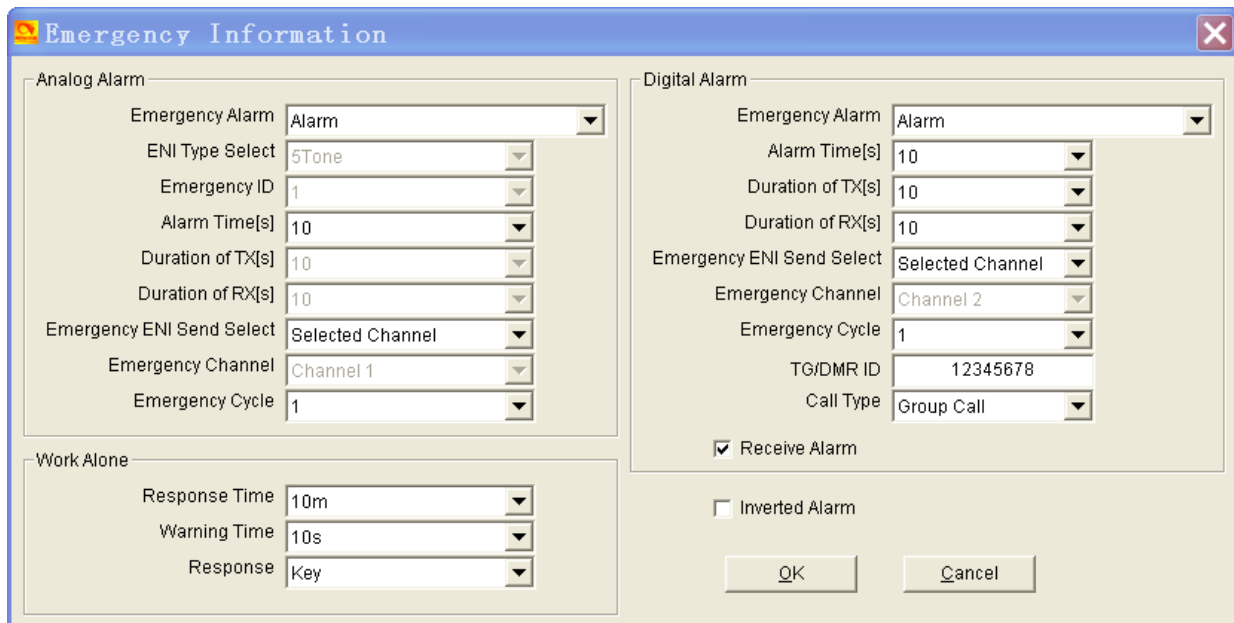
Emergency Information

Analog Alarm

Emergency Alarm Alarm
ENI Type Select 5Tone
Emergency ID 1
Alarm Time[s] 10
Duration of TX[s] 10
Duration of RX[s] 10
Emergency ENI Send Select Selected Channel
Emergency Channel Channel 1
Emergency Cycle 1

Work Alone

Response Time 10m
Warning Time 10s
Response Key

Digital Alarm

Emergency Alarm Alarm
Alarm Time[s] 10
Duration of TX[s] 10
Duration of RX[s] 10
Emergency ENI Send Select Selected Channel
Emergency Channel Channel 2
Emergency Cycle 1
TG/DMR ID 12345678
Call Type Group Call

Receive Alarm

Inverted Alarm

OK Cancel